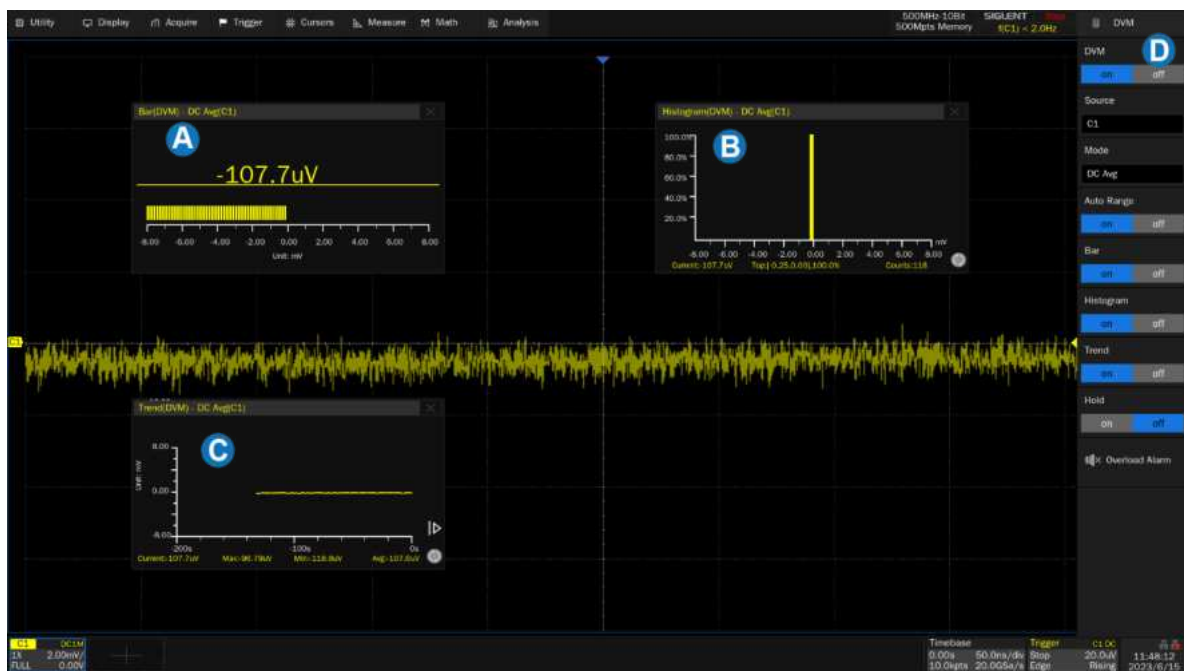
Utility Display Acquire Trigger Cursors Measure Math Analysis

500MHz 10Bit 500Mpts Memory SIGLENT f(C1) < 2.0Hz

DVM

D

DVM
on off
Source
C1
Mode
DC Avg
Auto Range
on off
Bar
on off
Histogram
on off
Trend
on off
Hold
on off
Overload Alarm

Bar(DVM) - DC Avg(C1)
A
-107.7uV
-8.00 -6.00 -4.00 -2.00 0.00 2.00 4.00 6.00 8.00
Unit: mV

Histogram(DVM) - DC Avg(C1)
B
100.0%
80.0%
60.0%
40.0%
20.0%
-8.00 -6.00 -4.00 -2.00 0.00 2.00 4.00 6.00 8.00 mV
Current:-107.7uV Top:[-0.25,0.00],100.0% Counts:118

C1

Trend(DVM) - DC Avg(C1)
C
8.00
Unit: mV
0.00
-8.00
-200s -100s 0s
Current:-107.7uV Max:-96.79uV Min:-118.8uV Avg:-107.6uV

C1 DC1M
1X 2.00mV/
FULL 0.00V

Timebase
0.00s 50.0ns/div
10.0kpts 20.0GSa/s

Trigger
Stop
Edge

C1 DC
20.0uV
Rising

11:48:12
2023/6/15